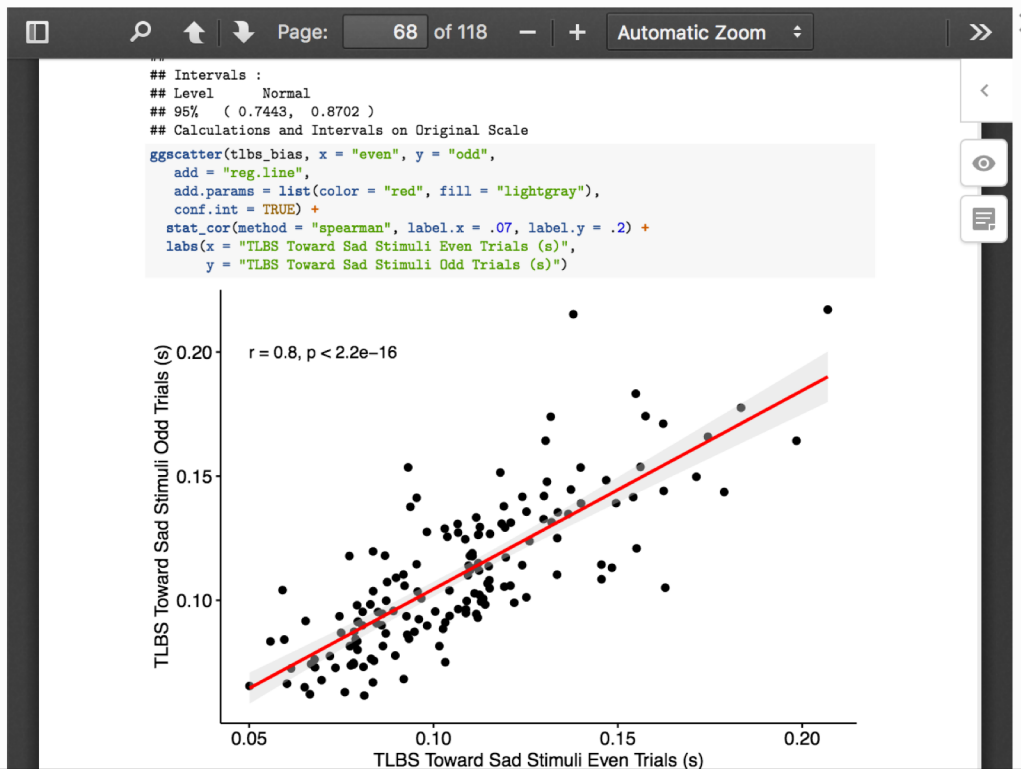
Page: 68 of 118 − + Automatic Zoom

## Intervals :
## Level Normal
## 95% ( 0.7443, 0.8702 )
## Calculations and Intervals on Original Scale

ggscatter(tlbs_bias, x = "even", y = "odd",
 add = "reg.line",
 add.params = list(color = "red", fill = "lightgray"),
 conf.int = TRUE) +
 stat_cor(method = "spearman", label.x = .07, label.y = .2) +
 labs(x = "TLBS Toward Sad Stimuli Even Trials (s)",
 y = "TLBS Toward Sad Stimuli Odd Trials (s)")

r = 0.8, p < 2.2e−16

TLBS Toward Sad Stimuli Odd Trials (s)

0.20
0.15
0.10

0.05 0.10 0.15 0.20

TLBS Toward Sad Stimuli Even Trials (s)